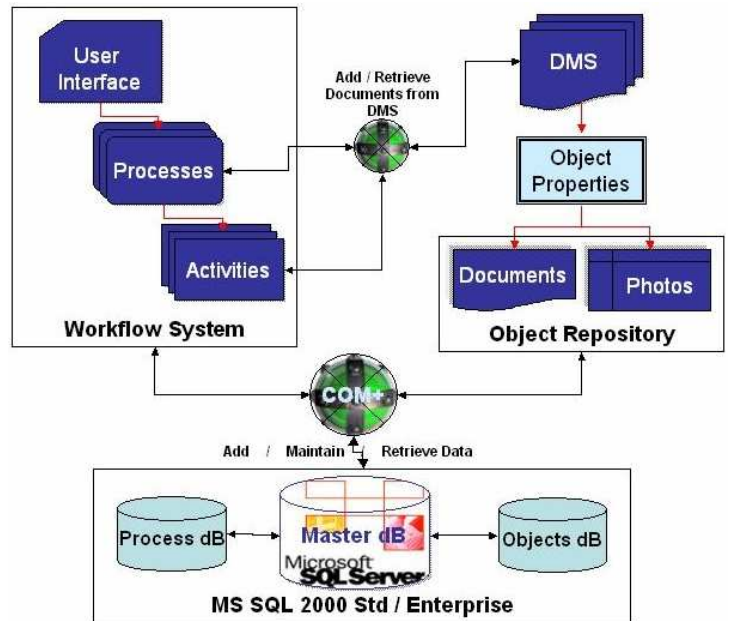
User Interface

Processes

Activities

Workflow System

Add / Retrieve Documents from DMS

DMS

Object Properties

Documents

Photos

Object Repository

COM+

Add / Maintain Retrieve Data

Process dB

Master dB

Microsoft SQLServer

Objects dB

MS SQL 2000 Std / Enterprise